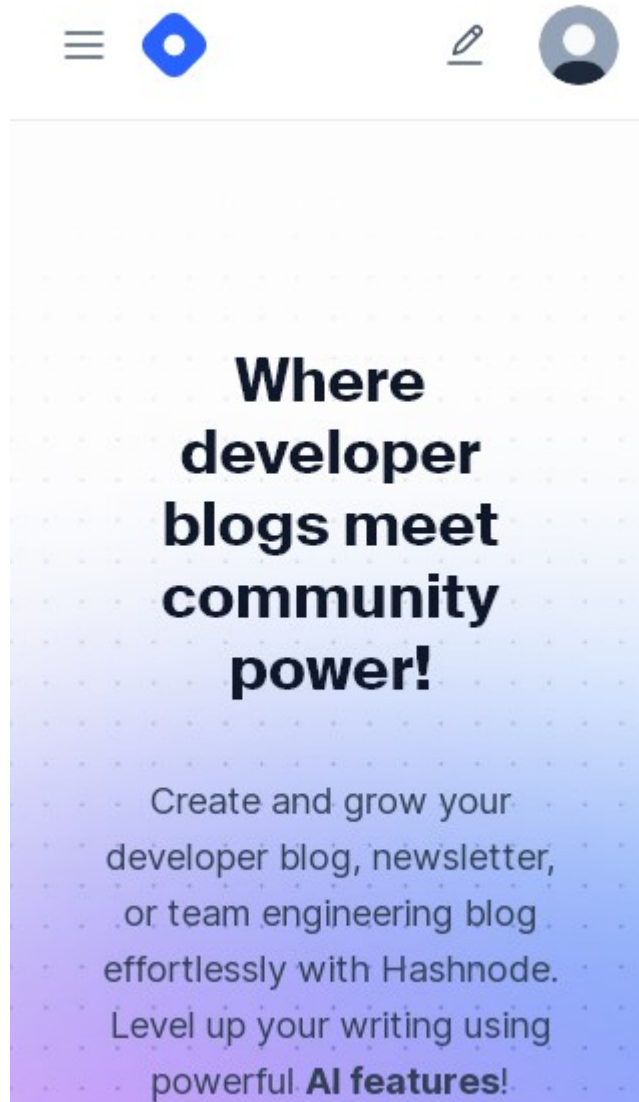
Where developer blogs meet community power!

Create and grow your developer blog, newsletter, or team engineering blog effortlessly with Hashnode. Level up your writing using powerful **AI features**!